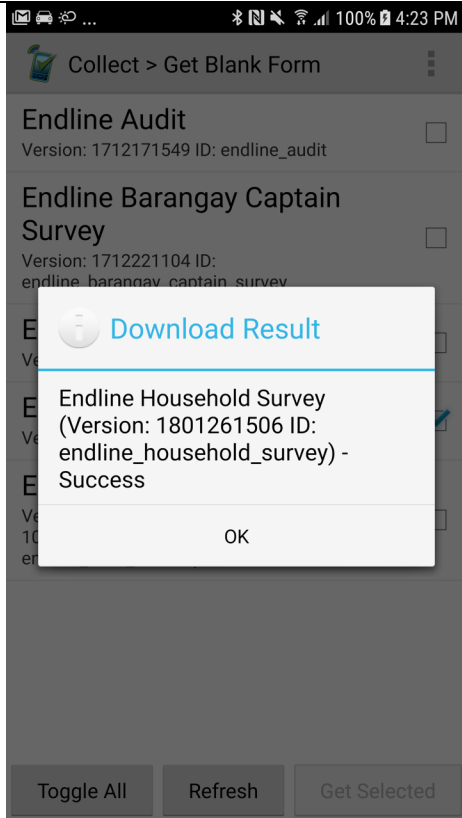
100% 4:23 PM

Collect > Get Blank Form

Endline Audit
Version: 1712171549 ID: endline_audit

Endline Barangay Captain Survey
Version: 1712221104 ID: endline_barangay_captain_survey

E
Ve

E
Ve

E
Ve
10
en

Download Result

Endline Household Survey (Version: 1801261506 ID: endline_household_survey) - Success

OK

Toggle All
Refresh
Get Selected